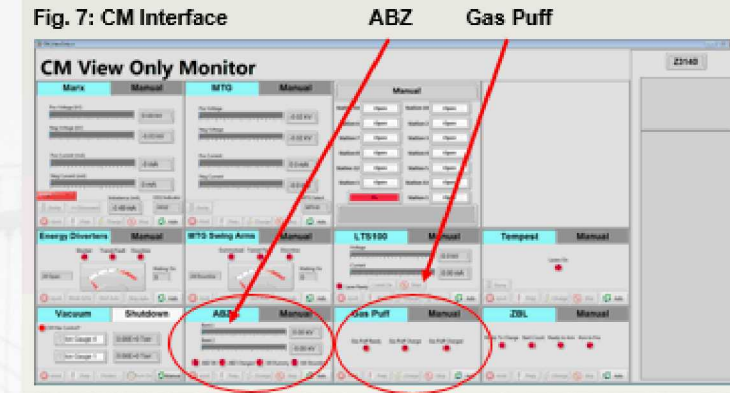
Fig. 7: CM Interface

ABZ

Gas Puff

CM View Only Monitor

Z3140

Marx

Manual

MTG

Manual

Manual

Energy Diverters

Manual

MTG Swing Arms

Manual

LTS100

Manual

Tempest

Manual

Vacuum

Shutdown

ABZ

Manual

Gas Puff

Manual

ZBL

Manual